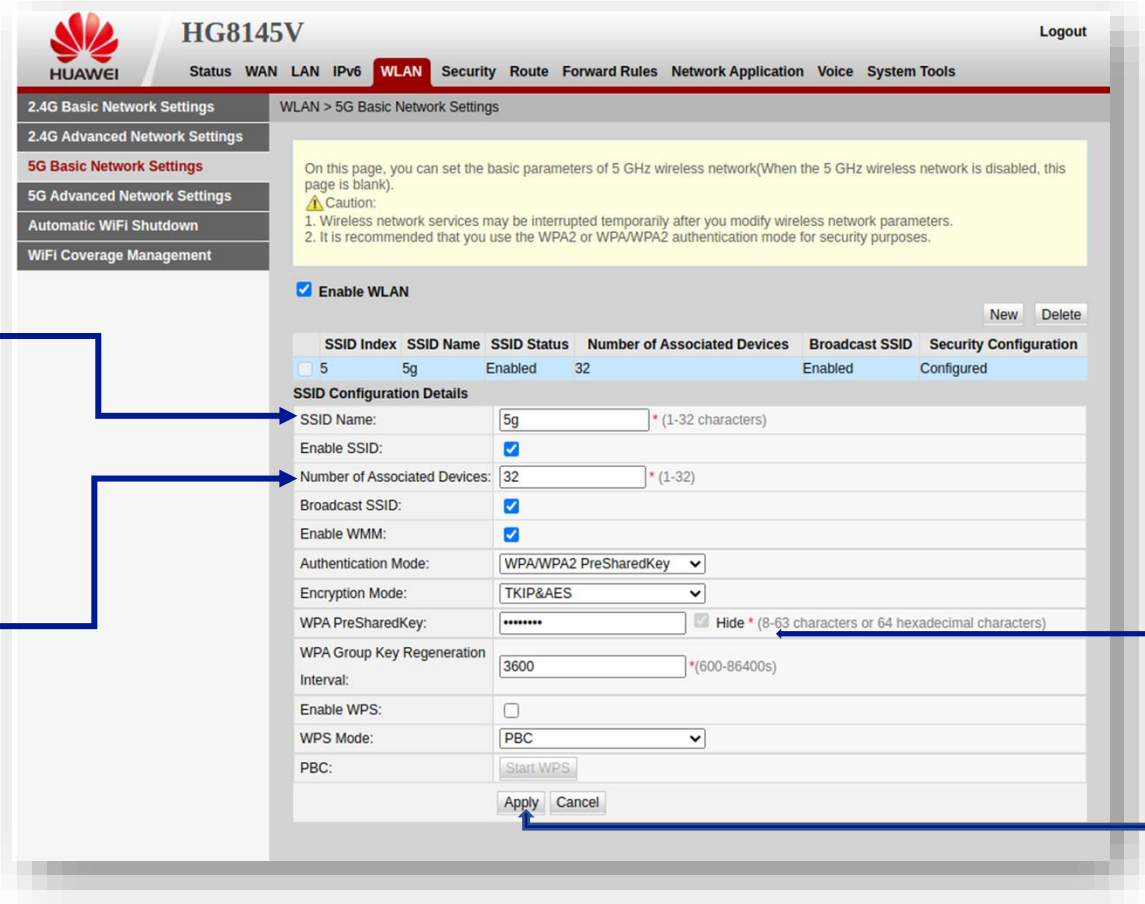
HUAWEI

HG8145V

Logout

Status WAN LAN IPv6 WLAN Security Route Forward Rules Network Application Voice System Tools

2.4G Basic Network Settings
2.4G Advanced Network Settings
5G Basic Network Settings
5G Advanced Network Settings
Automatic WiFi Shutdown
WiFi Coverage Management

WLAN > 5G Basic Network Settings

On this page, you can set the basic parameters of 5 GHz wireless network(When the 5 GHz wireless network is disabled, this page is blank).
Caution:
1. Wireless network services may be interrupted temporarily after you modify wireless network parameters.
2. It is recommended that you use the WPA2 or WPA/WPA2 authentication mode for security purposes.

Enable WLAN

New Delete

| | SSID Index | SSID Name | SSID Status | Number of Associated Devices | Broadcast SSID | Security Configuration |
|---|---|---|---|---|---|---|
| | 5 | 5g | Enabled | 32 | Enabled | Configured |

SSID Configuration Details

| | |
|---|---|
| SSID Name: | 5g * (1-32 characters) |
| Enable SSID: | |
| Number of Associated Devices: | 32 * (1-32) |
| Broadcast SSID: | |
| Enable WMM: | |
| Authentication Mode: | WPA/WPA2 PreSharedKey |
| Encryption Mode: | TKIP&AES |
| WPA PreSharedKey: | •••••••• Hide * (8-63 characters or 64 hexadecimal characters) |
| WPA Group Key Regeneration Interval: | 3600 *(600-86400s) |
| Enable WPS: | |
| WPS Mode: | PBC |
| PBC: | Start WPS |

Apply Cancel